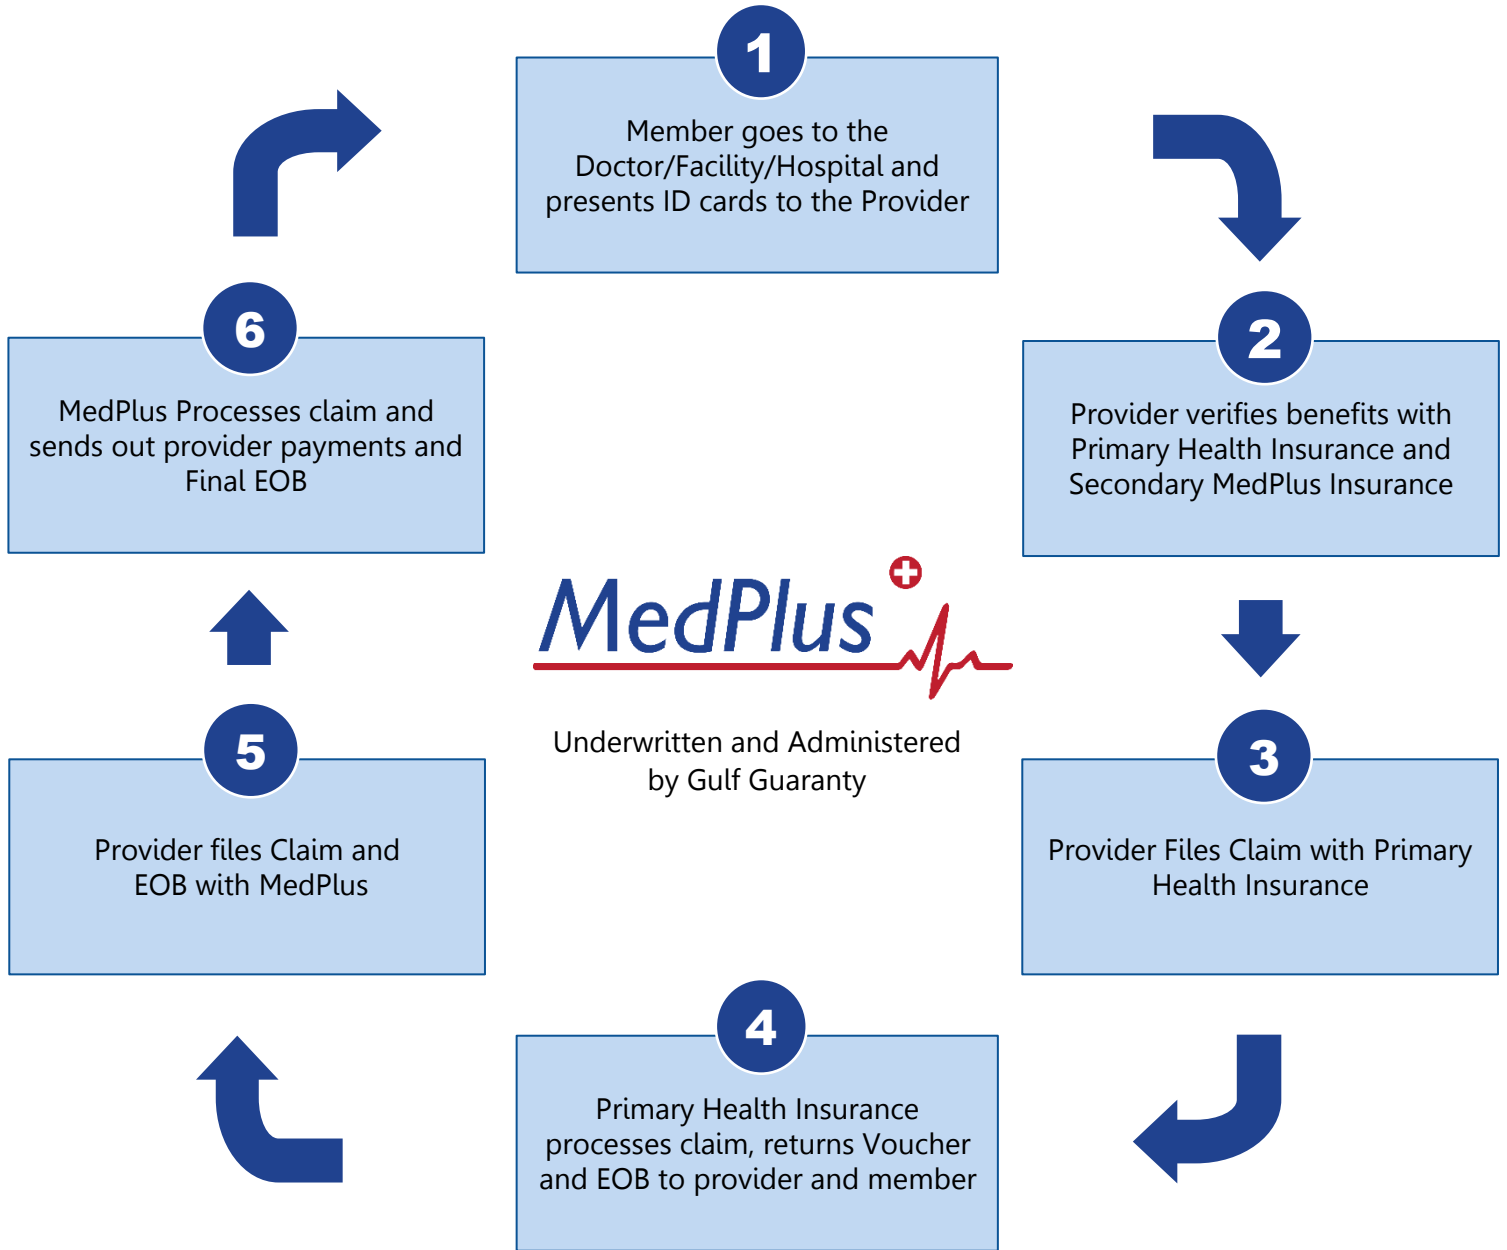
1

Member goes to the Doctor/Facility/Hospital and presents ID cards to the Provider

2

Provider verifies benefits with Primary Health Insurance and Secondary MedPlus Insurance

3

Provider Files Claim with Primary Health Insurance

4

Primary Health Insurance processes claim, returns Voucher and EOB to provider and member

5

Provider files Claim and EOB with MedPlus

6

MedPlus Processes claim and sends out provider payments and Final EOB

MedPlus

Underwritten and Administered by Gulf Guaranty